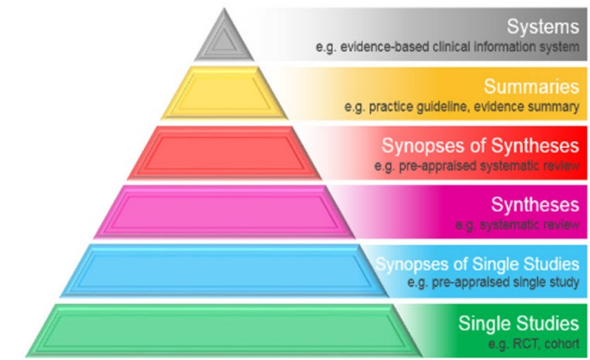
Systems
e.g. evidence-based clinical information system

Summaries
e.g. practice guideline, evidence summary

Synopses of Syntheses
e.g. pre-appraised systematic review

Syntheses
e.g. systematic review

Synopses of Single Studies
e.g. pre-appraised single study

Single Studies
e.g. RCT, cohort